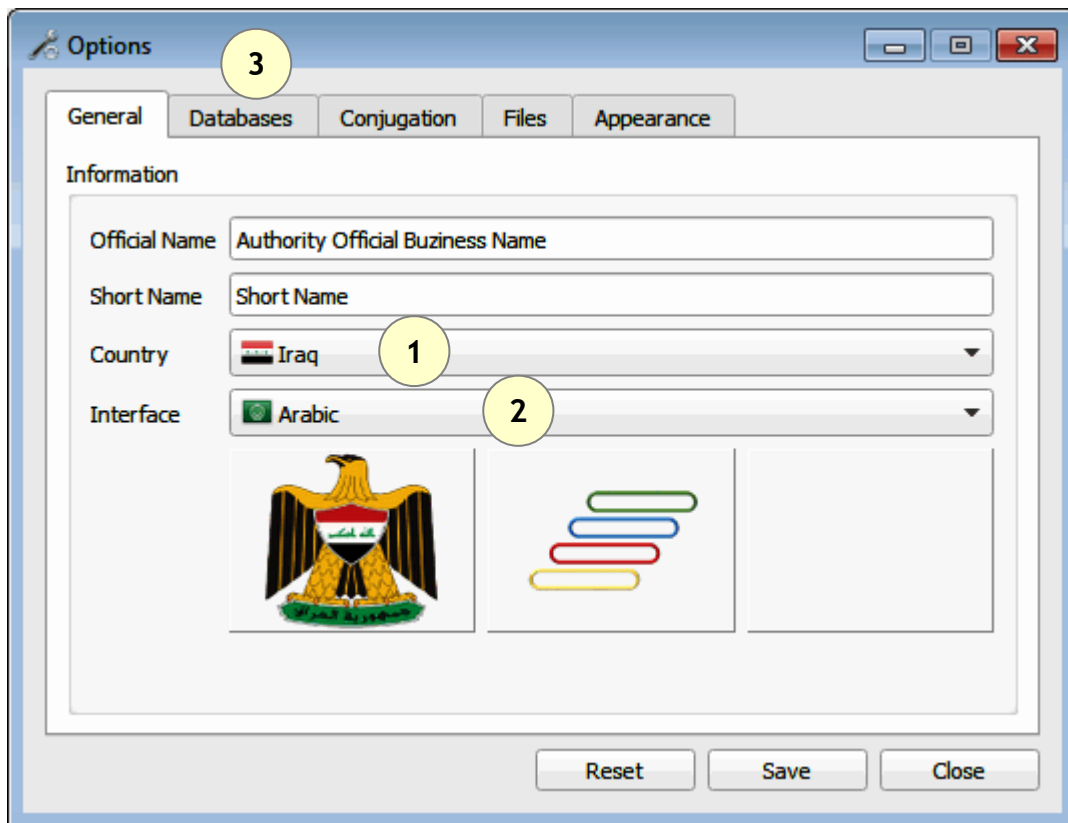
Options

3

General
Databases
Conjugation
Files
Appearance

Information

Official Name Authority Official Buziness Name

Short Name Short Name

Country Iraq 1

Interface Arabic 2

الله اكبر

جمهورية العراق

Reset
Save
Close